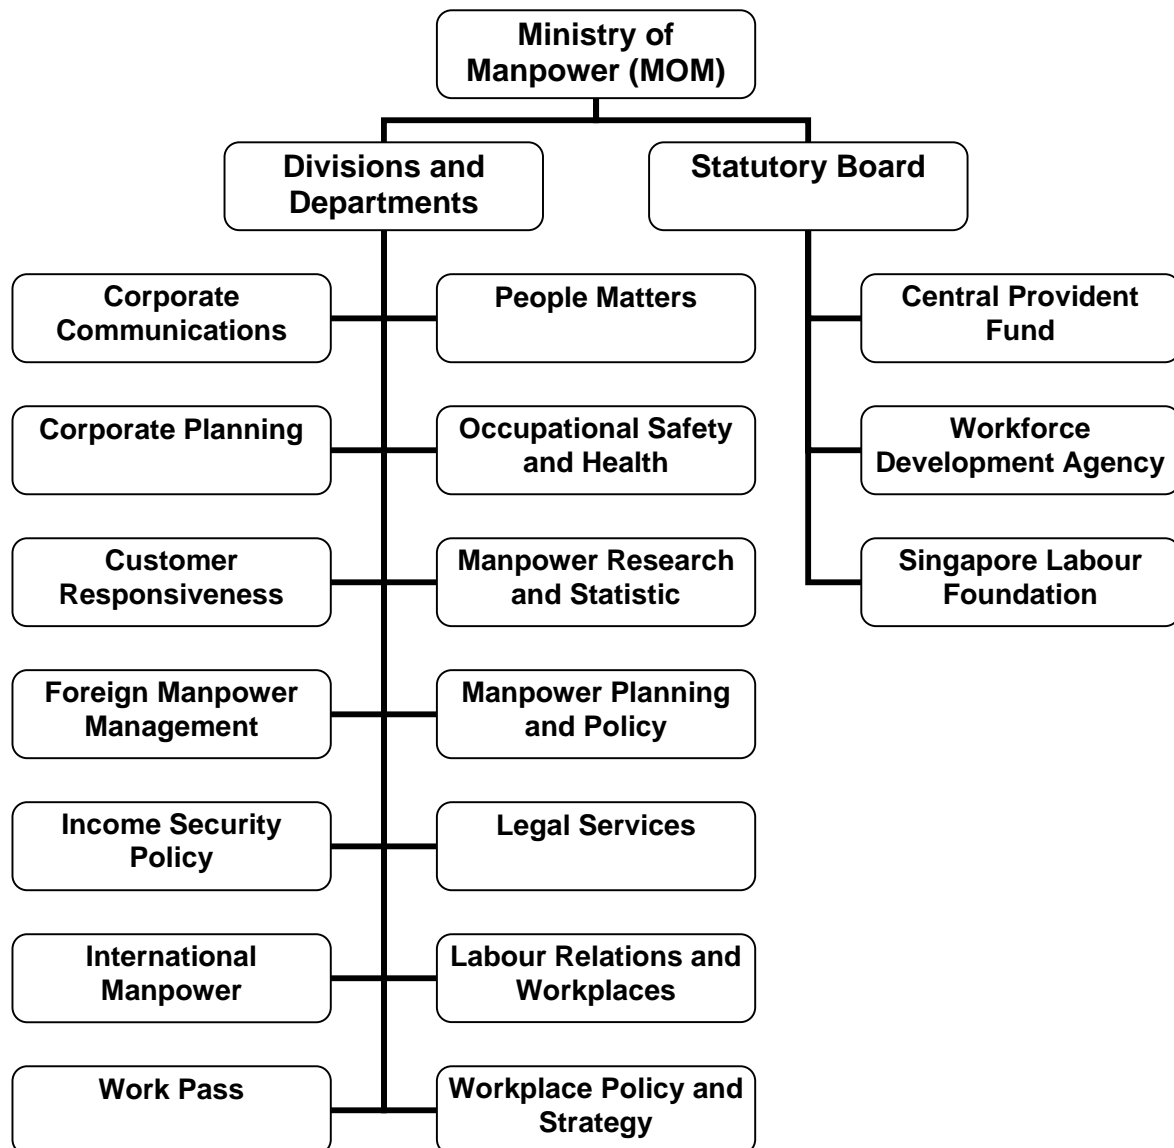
Ministry of Manpower (MOM)

Divisions and Departments

Statutory Board

Corporate Communications

People Matters

Corporate Planning

Occupational Safety and Health

Customer Responsiveness

Manpower Research and Statistic

Foreign Manpower Management

Manpower Planning and Policy

Income Security Policy

Legal Services

International Manpower

Labour Relations and Workplaces

Work Pass

Workplace Policy and Strategy

Central Provident Fund

Workforce Development Agency

Singapore Labour Foundation